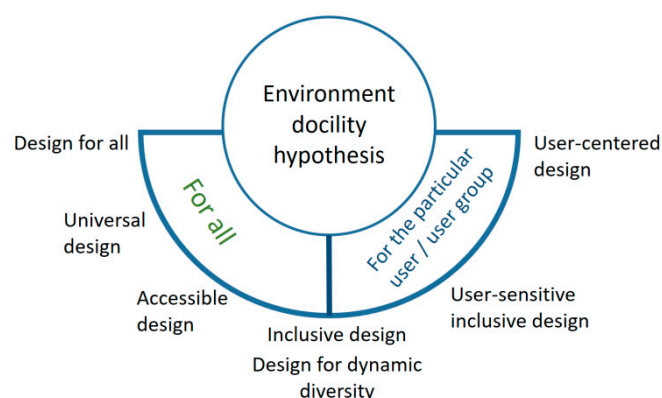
Environment docility hypothesis

Design for all

Universal design

Accessible design

For all

For the particular user / user group

User-centered design

User-sensitive inclusive design

Inclusive design

Design for dynamic diversity